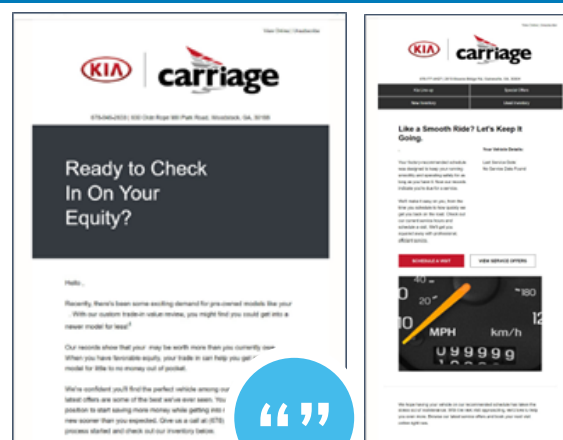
View Online | Unsubscribe

KIA carriage

678-946-2633 | 930 Old Rope Mill Park Road, Woodstock, GA, 30188

Ready to Check In On Your Equity?

Hello ,

Recently, there's been some exciting demand for pre-owned models like your . With our custom trade-in value review, you might find you could get into a newer model for less!

Our records show that your may be worth more than you currently ow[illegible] When you have favorable equity, your trade in can help you get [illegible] model for little to no money out of pocket.

We're confident you'll find the perfect vehicle among our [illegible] latest offers are some of the best we've ever seen. You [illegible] position to start saving more money while getting into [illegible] new sooner than you expected. Give us a call at (678) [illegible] process started and check out our inventory below.

“”

View Online | Unsubscribe

KIA carriage

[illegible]

Kia Line-up | Special Offers
New Inventory | Used Inventory

Like a Smooth Ride? Let's Keep It Going.

Your Vehicle Details:

Last Service Date
No Service Date Found

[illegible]

SCHEDULE A VISIT | VIEW SERVICE OFFERS

40 20 140 160 10 MPH km/h 12 999999

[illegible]